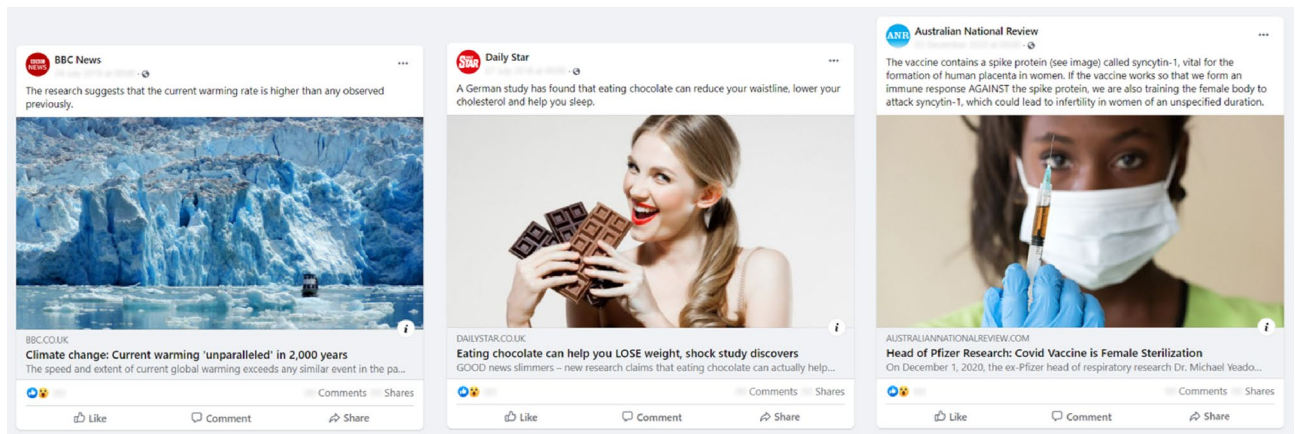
BBC News
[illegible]

The research suggests that the current warming rate is higher than any observed previously.

BBC.CO.UK
Climate change: Current warming 'unparalleled' in 2,000 years
The speed and extent of current global warming exceeds any similar event in the pa...

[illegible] Comments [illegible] Shares

Like Comment Share

Daily Star
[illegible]

A German study has found that eating chocolate can reduce your waistline, lower your cholesterol and help you sleep.

DAILYSTAR.CO.UK
Eating chocolate can help you LOSE weight, shock study discovers
GOOD news slimmers – new research claims that eating chocolate can actually help...

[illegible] Comments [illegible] Shares

Like Comment Share

Australian National Review
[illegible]

The vaccine contains a spike protein (see image) called syncytin-1, vital for the formation of human placenta in women. If the vaccine works so that we form an immune response AGAINST the spike protein, we are also training the female body to attack syncytin-1, which could lead to infertility in women of an unspecified duration.

AUSTRALIANNATIONALREVIEW.COM
Head of Pfizer Research: Covid Vaccine is Female Sterilization
On December 1, 2020, the ex-Pfizer head of respiratory research Dr. Michael Yeado...

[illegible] Comments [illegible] Shares

Like Comment Share